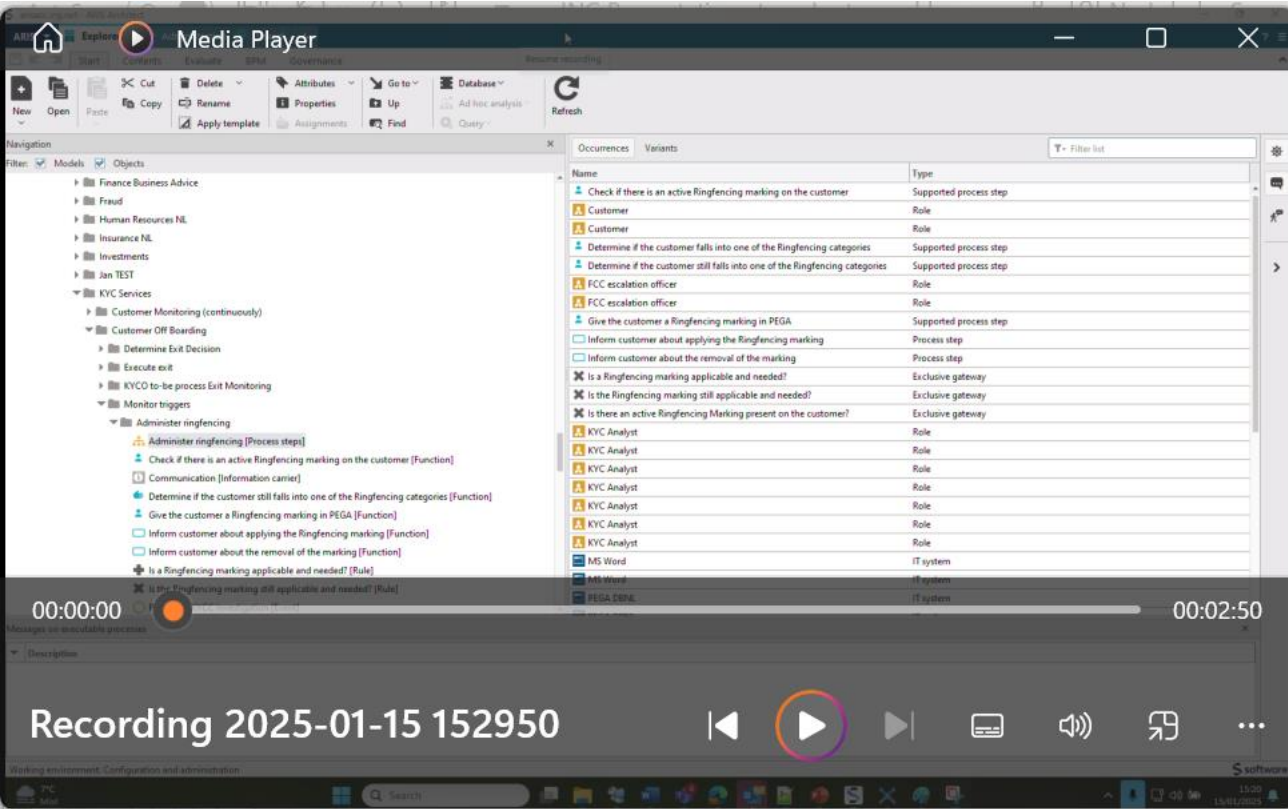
Media Player

Start Contents Evaluate BPM Governance

Resume recording

New Open Paste Cut Copy Delete Rename Apply template Attributes Properties Assignments Go to Up Find Database Ad hoc analysis Query Refresh

Navigation

Filter: Models Objects

Finance Business Advice
Fraud
Human Resources NL
Insurance NL
Investments
Jan TEST
KYC Services
Customer Monitoring (continuously)
Customer Off Boarding
Determine Exit Decision
Execute exit
KYCO to-be process Exit Monitoring
Monitor triggers
Administer ringfencing
Administer ringfencing [Process steps]
Check if there is an active Ringfencing marking on the customer [Function]
Communication [Information carrier]
Determine if the customer still falls into one of the Ringfencing categories [Function]
Give the customer a Ringfencing marking in PEGA [Function]
Inform customer about applying the Ringfencing marking [Function]
Inform customer about the removal of the marking [Function]
Is a Ringfencing marking applicable and needed? [Rule]
Is the Ringfencing marking still applicable and needed? [Rule]

Occurrences Variants

Filter list

| Name | Type |
|---|---|
| Check if there is an active Ringfencing marking on the customer | Supported process step |
| Customer | Role |
| Customer | Role |
| Determine if the customer falls into one of the Ringfencing categories | Supported process step |
| Determine if the customer still falls into one of the Ringfencing categories | Supported process step |
| FCC escalation officer | Role |
| FCC escalation officer | Role |
| Give the customer a Ringfencing marking in PEGA | Supported process step |
| Inform customer about applying the Ringfencing marking | Process step |
| Inform customer about the removal of the marking | Process step |
| Is a Ringfencing marking applicable and needed? | Exclusive gateway |
| Is the Ringfencing marking still applicable and needed? | Exclusive gateway |
| Is there an active Ringfencing Marking present on the customer? | Exclusive gateway |
| KYC Analyst | Role |
| KYC Analyst | Role |
| KYC Analyst | Role |
| KYC Analyst | Role |
| KYC Analyst | Role |
| KYC Analyst | Role |
| KYC Analyst | Role |
| MS Word | IT system |
| MS Word | IT system |
| PEGA DBNL | IT system |

00:00:00
00:02:50

Messages on executable processes

Description

Recording 2025-01-15 152950

Working environment: Configuration and administration

Search

15:20
15/01/2025